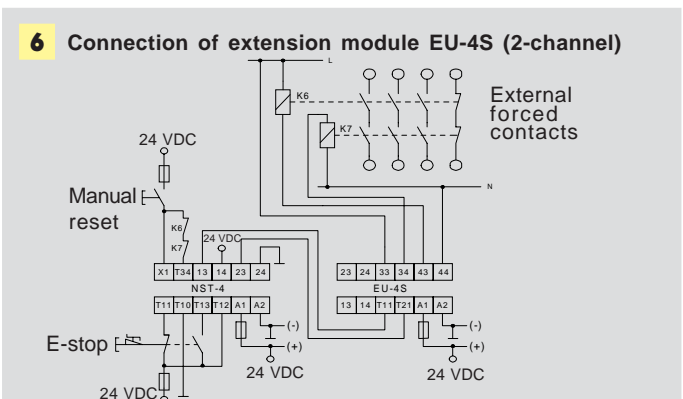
6 Connection of extension module EU-4S (2-channel)

L

K6

K7

External forced contacts

N

24 VDC

Manual reset

K6

K7

24 VDC

| X1 | T34 | 13 | 14 | 23 | 24 |
|---|---|---|---|---|---|

NST-4

| T11 | T10 | T13 | T12 | A1 | A2 |
|---|---|---|---|---|---|

| 23 | 24 | 33 | 34 | 43 | 44 |
|---|---|---|---|---|---|

EU-4S

| 13 | 14 | T11 | T21 | A1 | A2 |
|---|---|---|---|---|---|

(-)

(+)

24 VDC

(-)

(+)

24 VDC

E-stop

24 VDC